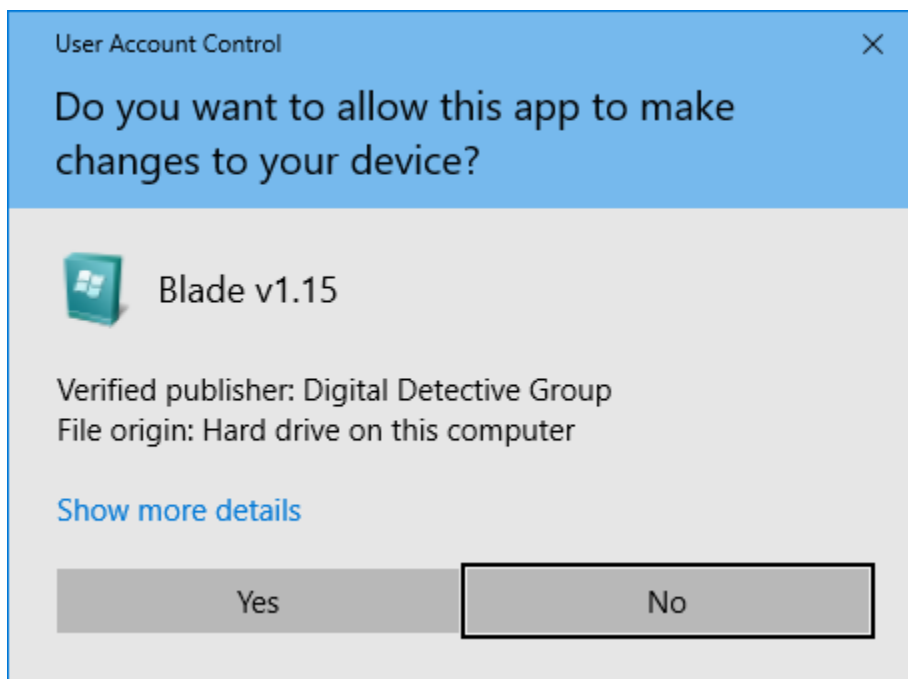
User Account Control

×

Do you want to allow this app to make changes to your device?

Blade v1.15

Verified publisher: Digital Detective Group
File origin: Hard drive on this computer

Show more details

Yes

No